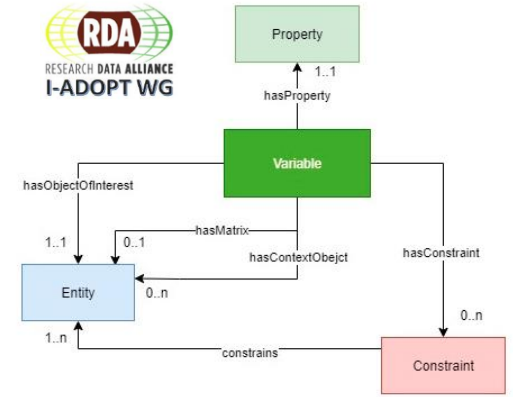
RDA
RESEARCH DATA ALLIANCE
I-ADOPT WG

Property

1..1

hasProperty

Variable

hasObjectOfInterest

hasMatrix

1..1

0..1

hasContextObejct

hasConstraint

Entity

0..n

0..n

1..n

constrains

Constraint